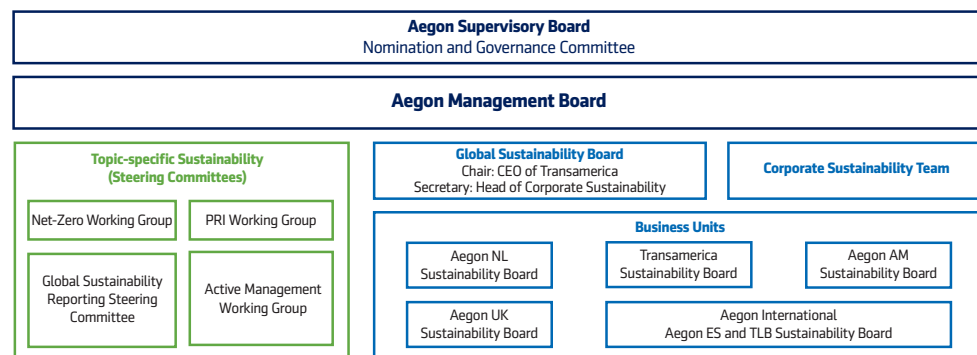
Aegon Supervisory Board
Nomination and Governance Committee

Aegon Management Board

Topic-specific Sustainability (Steering Committees)

Net-Zero Working Group

PRI Working Group

Global Sustainability Reporting Steering Committee

Active Management Working Group

Global Sustainability Board
Chair: CEO of Transamerica
Secretary: Head of Corporate Sustainability

Corporate Sustainability Team

Business Units

Aegon NL Sustainability Board

Transamerica Sustainability Board

Aegon AM Sustainability Board

Aegon UK Sustainability Board

Aegon International
Aegon ES and TLB Sustainability Board